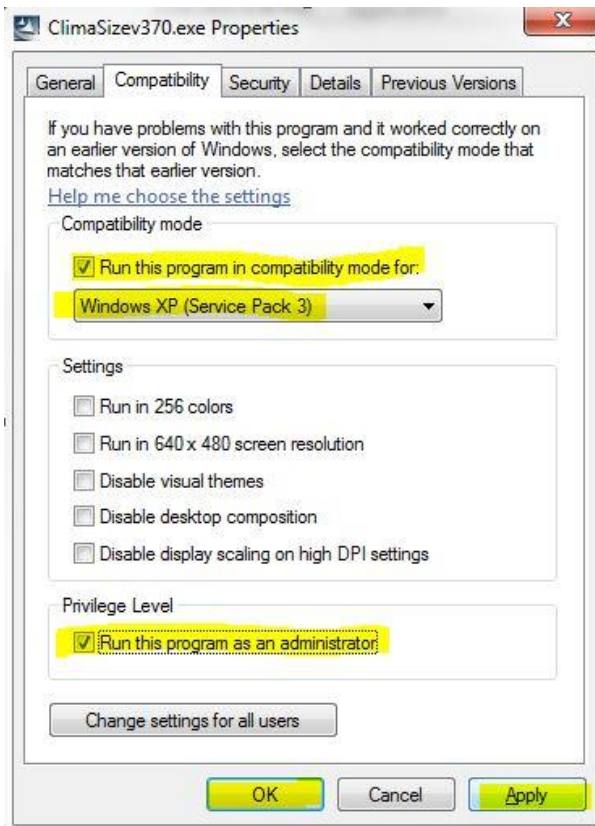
ClimaSizev370.exe Properties

X

General | Compatibility | Security | Details | Previous Versions

If you have problems with this program and it worked correctly on an earlier version of Windows, select the compatibility mode that matches that earlier version.

Help me choose the settings

Compatibility mode

Run this program in compatibility mode for:

Windows XP (Service Pack 3)

Settings

Run in 256 colors

Run in 640 x 480 screen resolution

Disable visual themes

Disable desktop composition

Disable display scaling on high DPI settings

Privilege Level

Run this program as an administrator

Change settings for all users

OK | Cancel | Apply